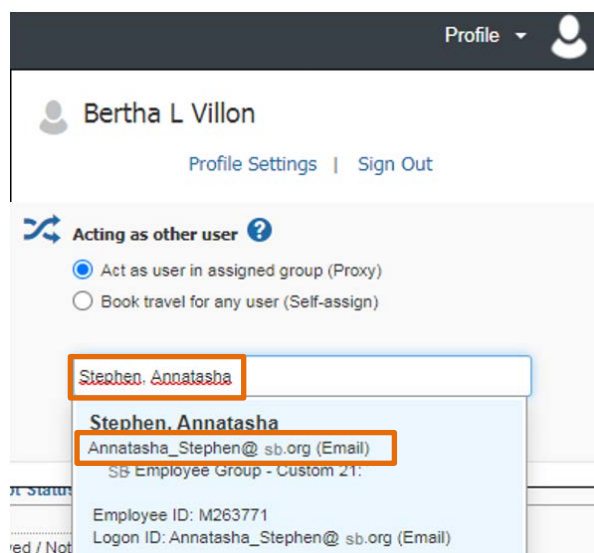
Profile

Bertha L Villon

Profile Settings | Sign Out

Acting as other user

Act as user in assigned group (Proxy)

Book travel for any user (Self-assign)

Stephen, Annatasha

Stephen, Annatasha

Annatasha_Stephen@ sb.org (Email)

SB Employee Group - Custom 21:

Employee ID: M263771

Logon ID: Annatasha_Stephen@ sb.org (Email)

ot Status

ed / Not